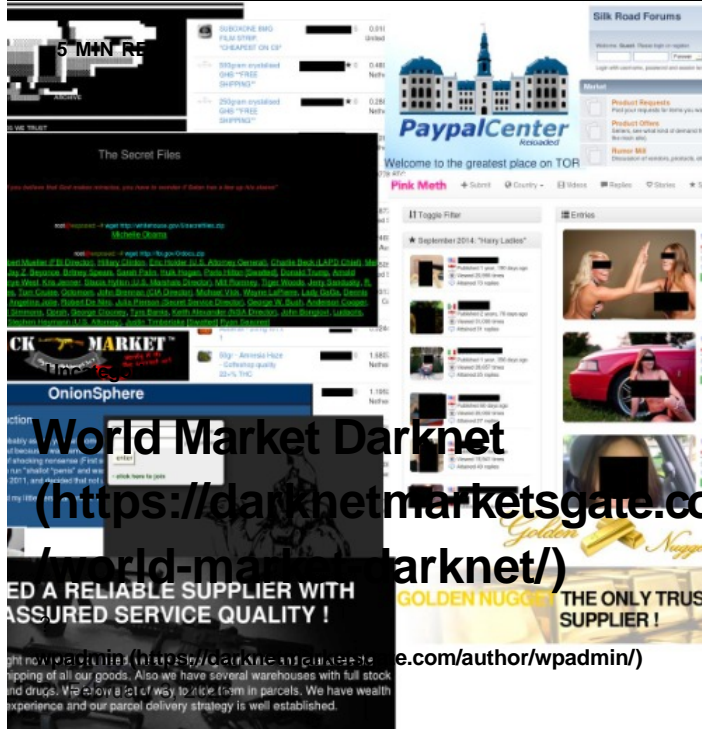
5 MIN READ

World Market Darknet (https://darknetmarketsgate.com/world-market-darknet/)

wpadmin (https://darknetmarketsgate.com/author/wpadmin/)

SUBOXONE 8MG FILM STRIP "CHEAPEST ON CB"

500gram crystalised GHB **FREE SHIPPING**

250gram crystalised GHB **FREE SHIPPING**

Silk Road Forums

PaypalCenter Reloaded

Welcome to the greatest place on TOR

The Secret Files

Michelle Obama

Market

Product Requests

Product Offers

Rumor Mill

Pink Meth

Toggle Filter

Entries

September 2014: "Hairy Ladies"

CK MARKET

OnionSphere

5g - Amnesia Haze - Coffeeshop quality 22+% THC

enter

ED A RELIABLE SUPPLIER WITH
ASSURED SERVICE QUALITY !

ght now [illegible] hipping of all our goods. Also we have several warehouses with full stock nd drugs. We know a lot of way to hide them in parcels. We have wealth experience and our parcel delivery strategy is well established.

GOLDEN NUGGET THE ONLY TRUS SUPPLIER !

Golden Nugget